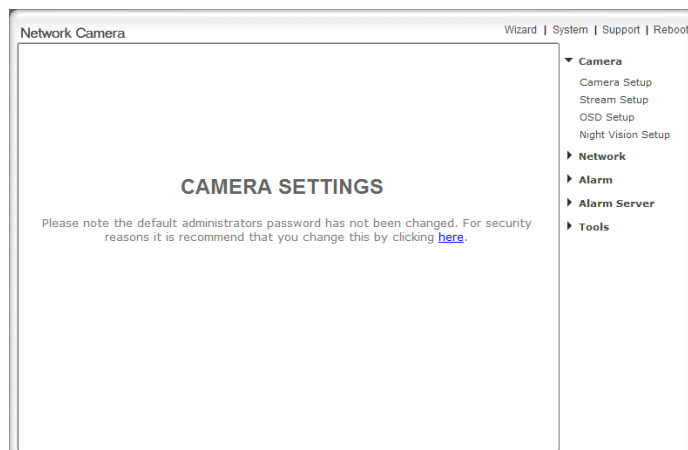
Network Camera

Wizard | System | Support | Reboot

CAMERA SETTINGS

Please note the default administrators password has not been changed. For security reasons it is recommend that you change this by clicking here.

Camera
Camera Setup
Stream Setup
OSD Setup
Night Vision Setup
Network
Alarm
Alarm Server
Tools